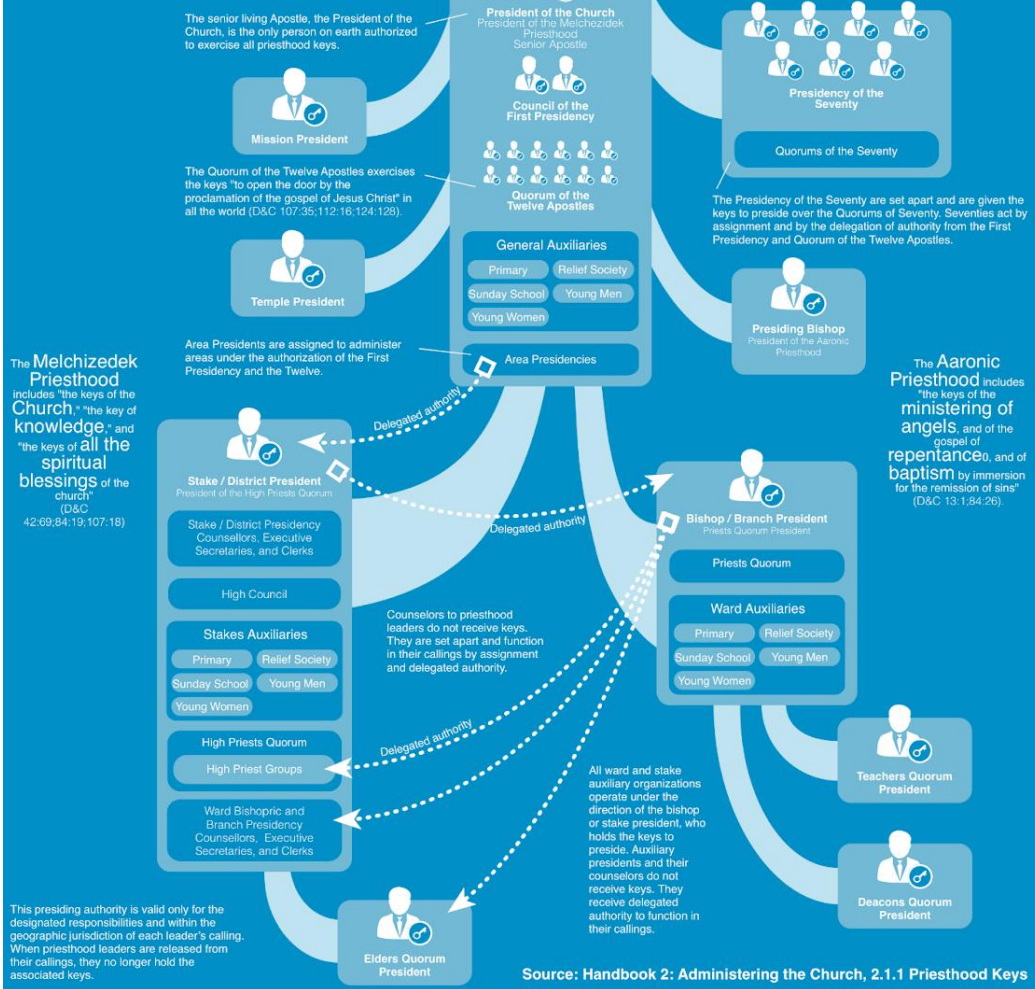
The senior living Apostle, the President of the Church, is the only person on earth authorized to exercise all priesthood keys.

President of the Church
President of the Melchezidek Priesthood
Senior Apostle

Council of the First Presidency

Quorum of the Twelve Apostles

Presidency of the Seventy

Quorums of the Seventy

Mission President

The Quorum of the Twelve Apostles exercises the keys "to open the door by the proclamation of the gospel of Jesus Christ" in all the world (D&C 107:35;112:16;124:128).

The Presidency of the Seventy are set apart and are given the keys to preside over the Quorums of Seventy. Seventies act by assignment and by the delegation of authority from the First Presidency and Quorum of the Twelve Apostles.

General Auxiliaries
Primary
Relief Society
Sunday School
Young Men
Young Women

Temple President

Presiding Bishop
President of the Aaronic Priesthood

Area Presidents are assigned to administer areas under the authorization of the First Presidency and the Twelve.

Area Presidencies

The Melchizedek Priesthood includes "the keys of the Church," "the key of knowledge," and "the keys of all the spiritual blessings of the church" (D&C 42:69;84:19;107:18)

The Aaronic Priesthood includes "the keys of the ministering of angels, and of the gospel of repentance0, and of baptism by immersion for the remission of sins" (D&C 13:1;84:26).

Delegated authority

Stake / District President
President of the High Priests Quorum

Delegated authority

Bishop / Branch President
Priests Quorum President

Stake / District Presidency Counsellors, Executive Secretaries, and Clerks

Priests Quorum

High Council

Ward Auxiliaries
Primary
Relief Society
Sunday School
Young Men
Young Women

Counselors to priesthood leaders do not receive keys. They are set apart and function in their callings by assignment and delegated authority.

Stakes Auxiliaries
Primary
Relief Society
Sunday School
Young Men
Young Women

High Priests Quorum
High Priest Groups

Delegated authority

Ward Bishopric and Branch Presidency Counsellors, Executive Secretaries, and Clerks

All ward and stake auxiliary organizations operate under the direction of the bishop or stake president, who holds the keys to preside. Auxiliary presidents and their counselors do not receive keys. They receive delegated authority to function in their callings.

Teachers Quorum President

Deacons Quorum President

This presiding authority is valid only for the designated responsibilities and within the geographic jurisdiction of each leader's calling. When priesthood leaders are released from their callings, they no longer hold the associated keys.

Elders Quorum President

Source: Handbook 2: Administering the Church, 2.1.1 Priesthood Keys